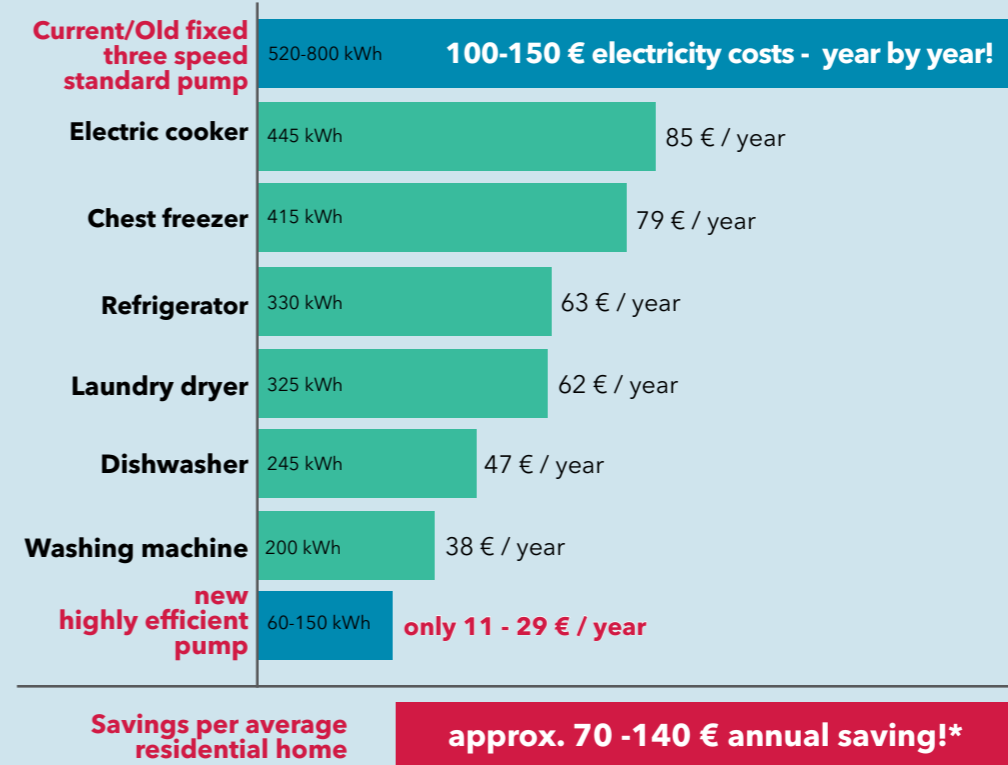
Current/Old fixed three speed standard pump | 520-800 kWh | 100-150 € electricity costs - year by year!

Electric cooker | 445 kWh | 85 € / year

Chest freezer | 415 kWh | 79 € / year

Refrigerator | 330 kWh | 63 € / year

Laundry dryer | 325 kWh | 62 € / year

Dishwasher | 245 kWh | 47 € / year

Washing machine | 200 kWh | 38 € / year

new highly efficient pump | 60-150 kWh | only 11 - 29 € / year

Savings per average residential home | approx. 70 -140 € annual saving!*